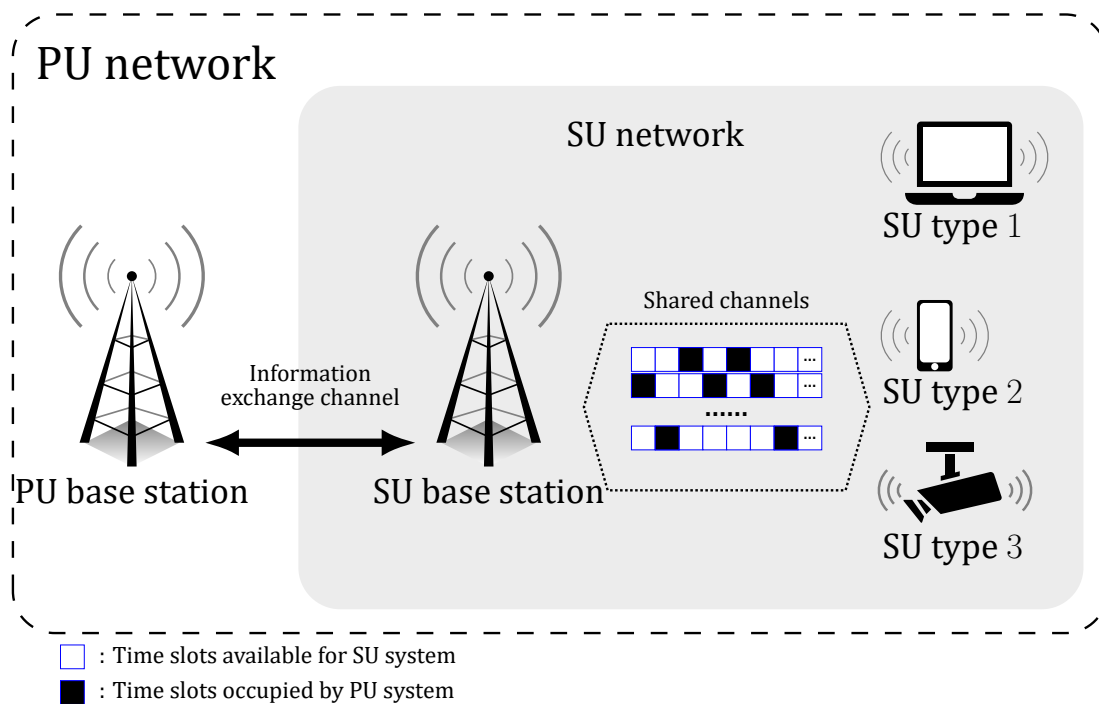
PU network

SU network

SU type 1

Shared channels

...
...
......
...

SU type 2

Information exchange channel

PU base station

SU base station

SU type 3

: Time slots available for SU system

: Time slots occupied by PU system